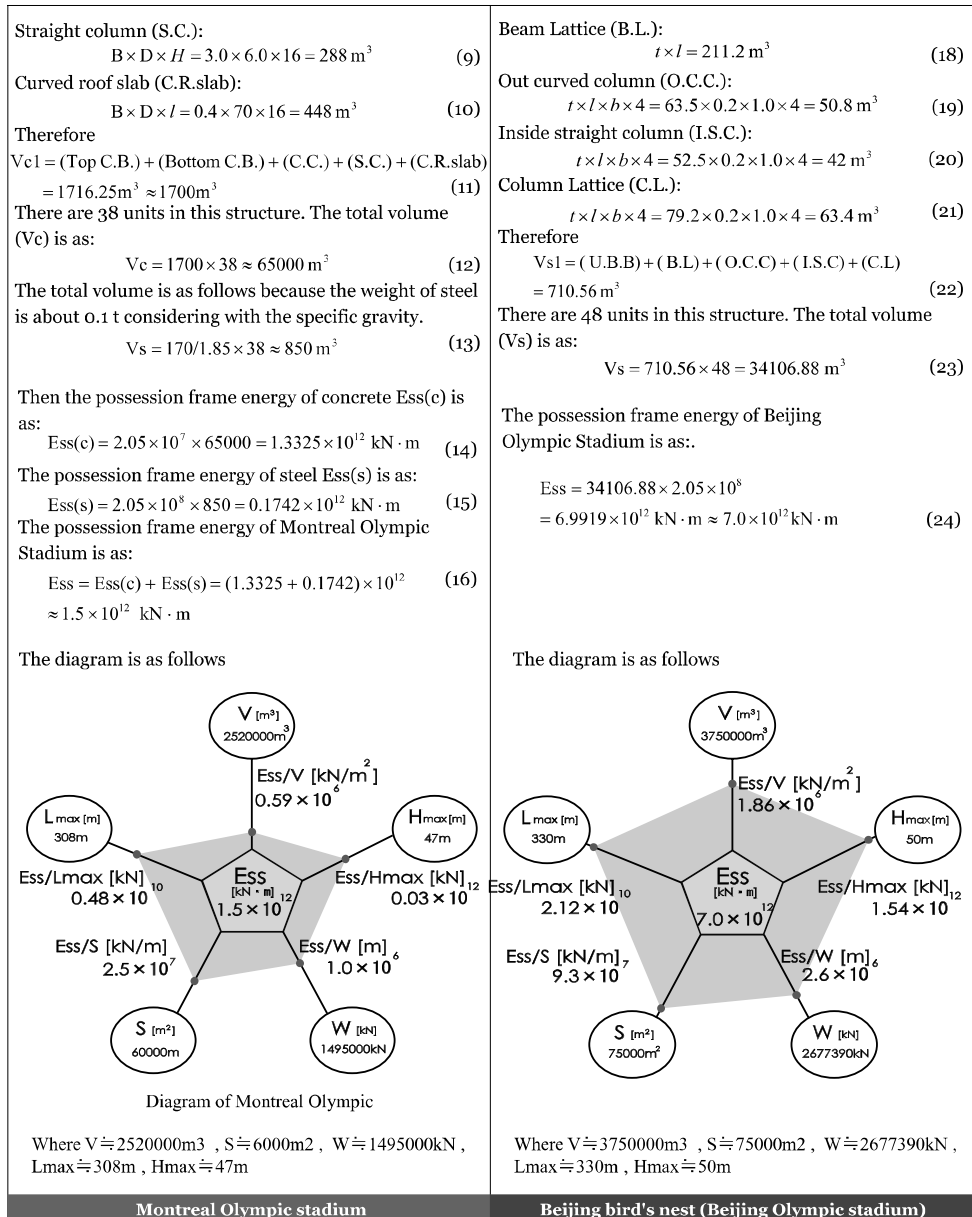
Straight column (S.C.):

$B \times D \times H = 3.0 \times 6.0 \times 16 = 288\ m^3$ (9)

Curved roof slab (C.R.slab):

$B \times D \times l = 0.4 \times 70 \times 16 = 448\ m^3$ (10)

Therefore

$Vc1 = (Top\ C.B.) + (Bottom\ C.B.) + (C.C.) + (S.C.) + (C.R.slab)$
$= 1716.25 m^3 \approx 1700 m^3$ (11)

There are 38 units in this structure. The total volume (Vc) is as:

$Vc = 1700 \times 38 \approx 65000\ m^3$ (12)

The total volume is as follows because the weight of steel is about 0.1 t considering with the specific gravity.

$Vs = 170/1.85 \times 38 \approx 850\ m^3$ (13)

Then the possession frame energy of concrete Ess(c) is as:

$Ess(c) = 2.05 \times 10^7 \times 65000 = 1.3325 \times 10^{12}\ kN \cdot m$ (14)

The possession frame energy of steel Ess(s) is as:

$Ess(s) = 2.05 \times 10^8 \times 850 = 0.1742 \times 10^{12}\ kN \cdot m$ (15)

The possession frame energy of Montreal Olympic Stadium is as:

$Ess = Ess(c) + Ess(s) = (1.3325 + 0.1742) \times 10^{12}$ (16)
$\approx 1.5 \times 10^{12}\ kN \cdot m$

The diagram is as follows

V [m³] 2520000m³
Ess/V [kN/m²] $0.59 \times 10^6$
Lmax [m] 308m
Hmax [m] 47m
Ess [kN・m] $1.5 \times 10^{12}$
Ess/Lmax [kN] $0.48 \times 10^{10}$
Ess/Hmax [kN] $0.03 \times 10^{12}$
Ess/S [kN/m] $2.5 \times 10^7$
Ess/W [m] $1.0 \times 10^6$
S [m²] 60000m
W [kN] 1495000kN

Diagram of Montreal Olympic

Where V≒2520000m3 , S≒6000m2 , W≒1495000kN , Lmax≒308m , Hmax≒47m

Montreal Olympic stadium

Beam Lattice (B.L.):

$t \times l = 211.2\ m^3$ (18)

Out curved column (O.C.C.):

$t \times l \times b \times 4 = 63.5 \times 0.2 \times 1.0 \times 4 = 50.8\ m^3$ (19)

Inside straight column (I.S.C.):

$t \times l \times b \times 4 = 52.5 \times 0.2 \times 1.0 \times 4 = 42\ m^3$ (20)

Column Lattice (C.L.):

$t \times l \times b \times 4 = 79.2 \times 0.2 \times 1.0 \times 4 = 63.4\ m^3$ (21)

Therefore

$Vs1 = (U.B.B) + (B.L) + (O.C.C) + (I.S.C) + (C.L)$
$= 710.56\ m^3$ (22)

There are 48 units in this structure. The total volume (Vs) is as:

$Vs = 710.56 \times 48 = 34106.88\ m^3$ (23)

The possession frame energy of Beijing Olympic Stadium is as:.

$Ess = 34106.88 \times 2.05 \times 10^8$
$= 6.9919 \times 10^{12}\ kN \cdot m \approx 7.0 \times 10^{12} kN \cdot m$ (24)

The diagram is as follows

V [m³] 3750000m³
Ess/V [kN/m²] $1.86 \times 10^6$
Lmax [m] 330m
Hmax [m] 50m
Ess [kN・m] $7.0 \times 10^{12}$
Ess/Lmax [kN] $2.12 \times 10^{10}$
Ess/Hmax [kN] $1.54 \times 10^{12}$
Ess/S [kN/m] $9.3 \times 10^7$
Ess/W [m] $2.6 \times 10^6$
S [m²] 75000m²
W [kN] 2677390kN

Where V≒3750000m3 , S≒75000m2 , W≒2677390kN , Lmax≒330m , Hmax≒50m

Beijing bird's nest (Beijing Olympic stadium)